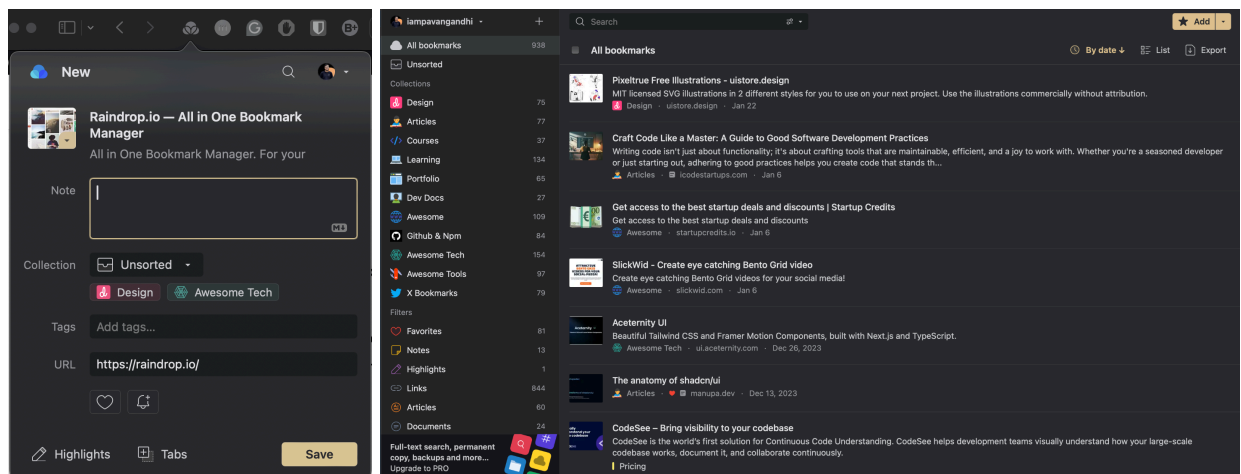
New

Raindrop.io — All in One Bookmark Manager

All in One Bookmark Manager. For your

Note

Collection Unsorted

Design Awesome Tech

Tags Add tags...

URL https://raindrop.io/

Highlights Tabs Save

iampavangandhi

All bookmarks 938
Unsorted

Collections
Design 75
Articles 77
Courses 37
Learning 134
Portfolio 65
Dev Docs 27
Awesome 109
Github & Npm 84
Awesome Tech 154
Awesome Tools 97
X Bookmarks 79

Filters
Favorites 81
Notes 13
Highlights 1
Links 844
Articles 60
Documents 24

Full-text search, permanent copy, backups and more... Upgrade to PRO

Search

Add

All bookmarks

By date List Export

Pixeltrue Free Illustrations - uistore.design
MIT licensed SVG illustrations in 2 different styles for you to use on your next project. Use the illustrations commercially without attribution.
Design · uistore.design · Jan 22

Craft Code Like a Master: A Guide to Good Software Development Practices
Writing code isn't just about functionality; it's about crafting tools that are maintainable, efficient, and a joy to work with. Whether you're a seasoned developer or just starting out, adhering to good practices helps you create code that stands th...
Articles · icodestartups.com · Jan 6

Get access to the best startup deals and discounts | Startup Credits
Get access to the best startup deals and discounts
Awesome · startupcredits.io · Jan 6

SlickWid - Create eye catching Bento Grid video
Create eye catching Bento Grid videos for your social media!
Awesome · slickwid.com · Jan 6

Aceternity UI
Beautiful Tailwind CSS and Framer Motion Components, built with Next.js and TypeScript.
Awesome Tech · ui.aceternity.com · Dec 26, 2023

The anatomy of shadcn/ui
Articles · manupa.dev · Dec 13, 2023

CodeSee – Bring visibility to your codebase
CodeSee is the world's first solution for Continuous Code Understanding. CodeSee helps development teams visually understand how your large-scale codebase works, document it, and collaborate continuously.
Pricing